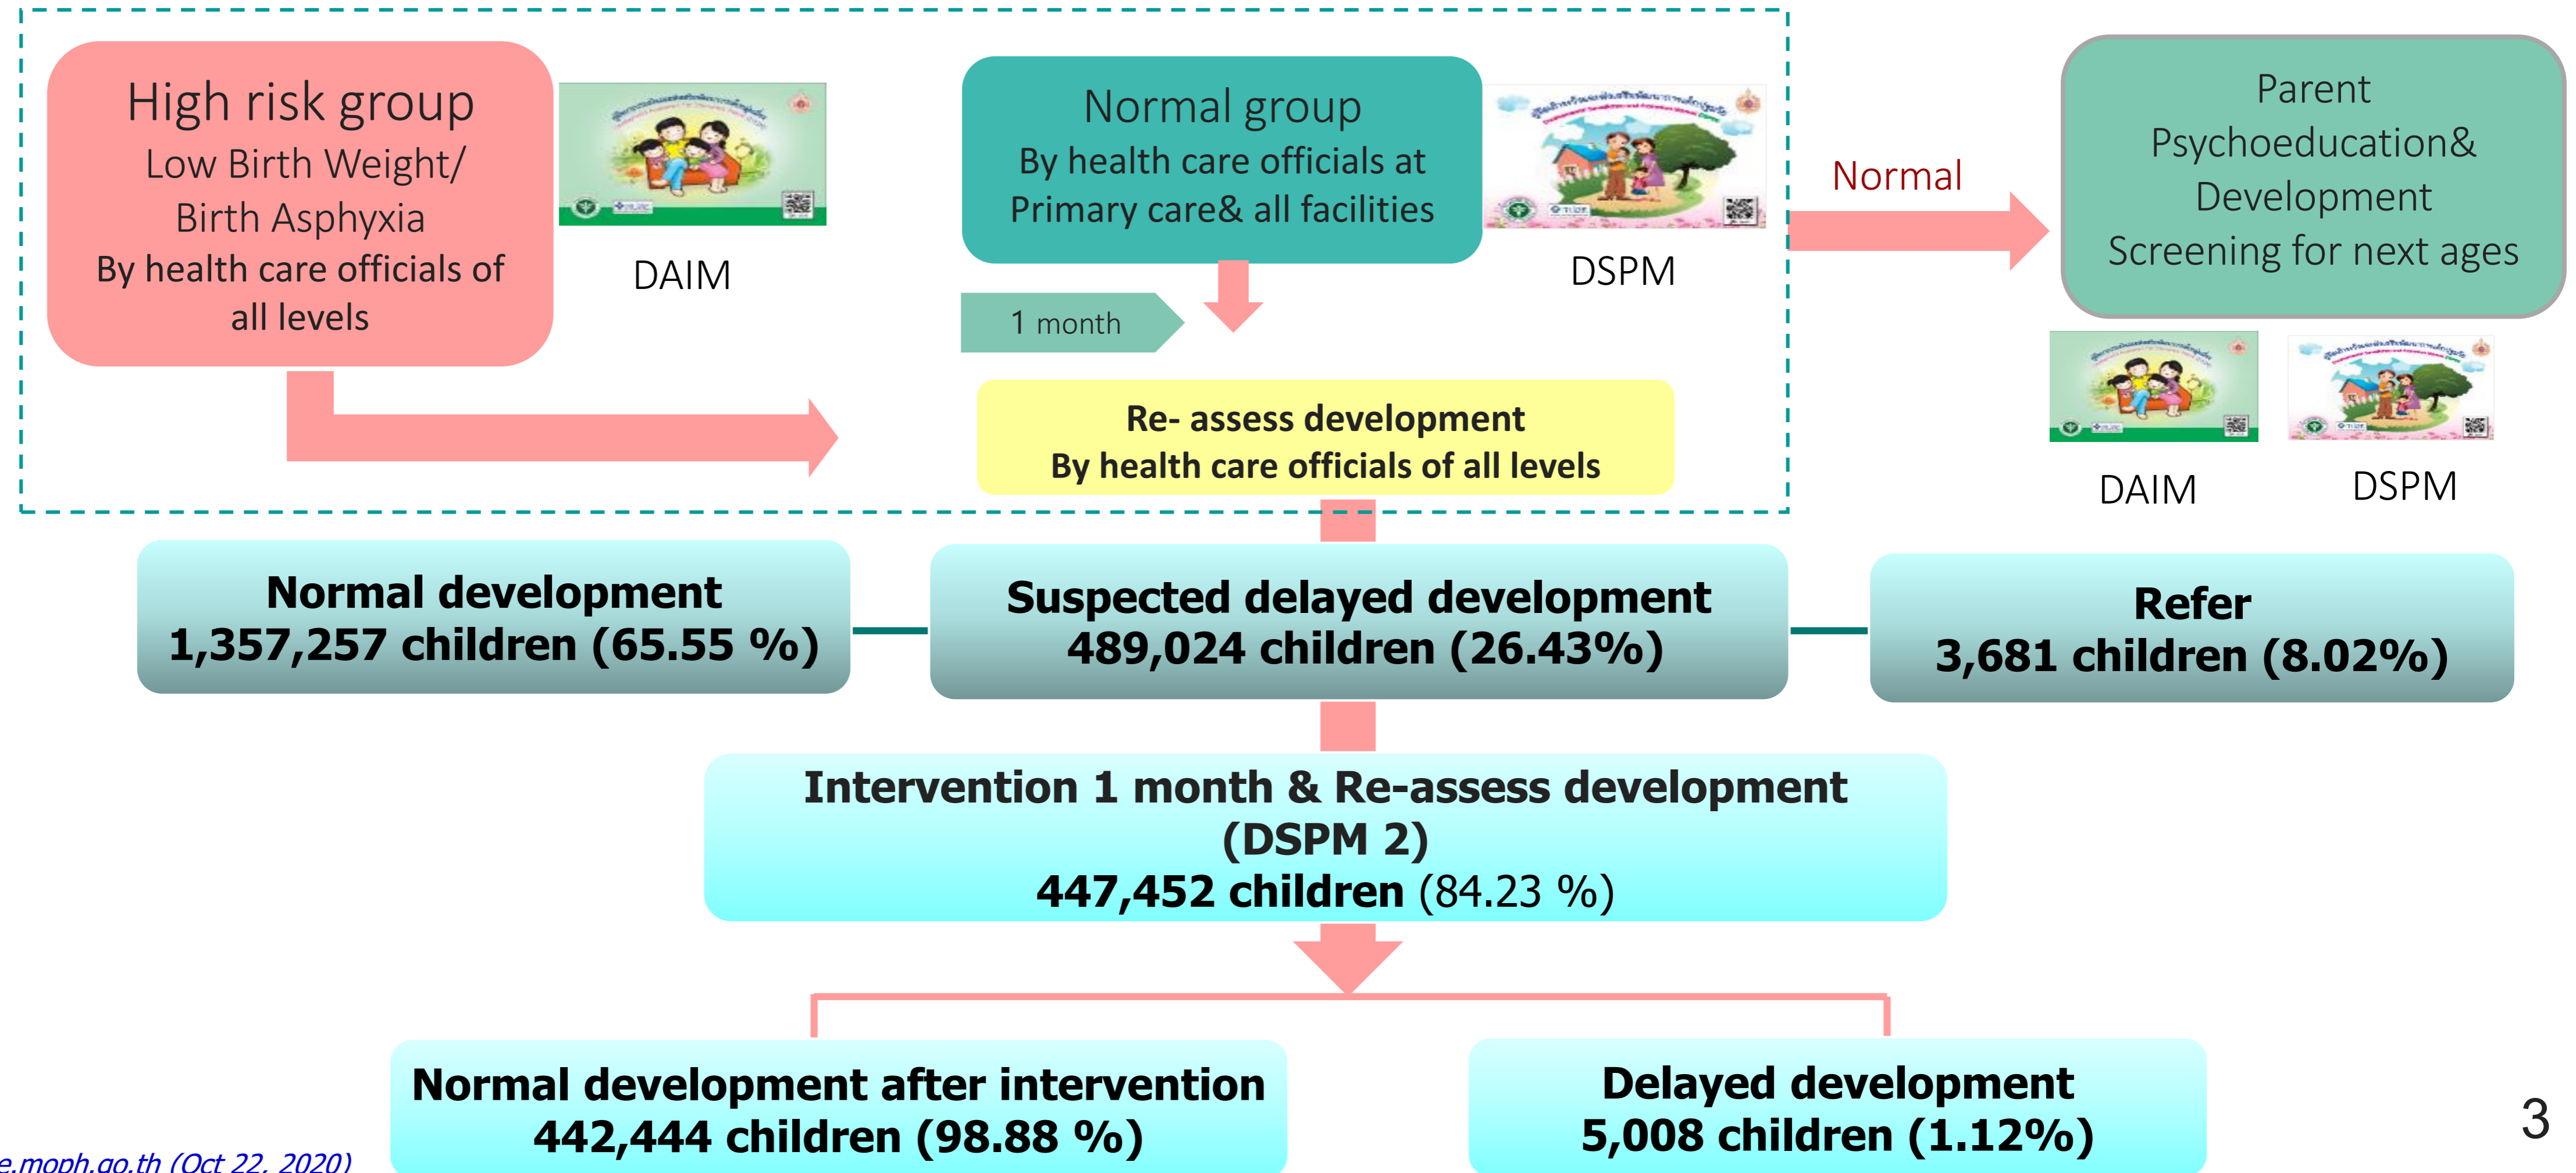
High risk group
Low Birth Weight/
Birth Asphyxia
By health care officials of all levels

DAIM

Normal group
By health care officials at Primary care& all facilities

DSPM

Normal

Parent Psychoeducation& Development Screening for next ages

1 month

Re- assess development
By health care officials of all levels

DAIM

DSPM

Normal development
1,357,257 children (65.55 %)

Suspected delayed development
489,024 children (26.43%)

Refer
3,681 children (8.02%)

Intervention 1 month & Re-assess development
(DSPM 2)
447,452 children (84.23 %)

Normal development after intervention
442,444 children (98.88 %)

Delayed development
5,008 children (1.12%)

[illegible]e.moph.go.th (Oct 22, 2020)

3